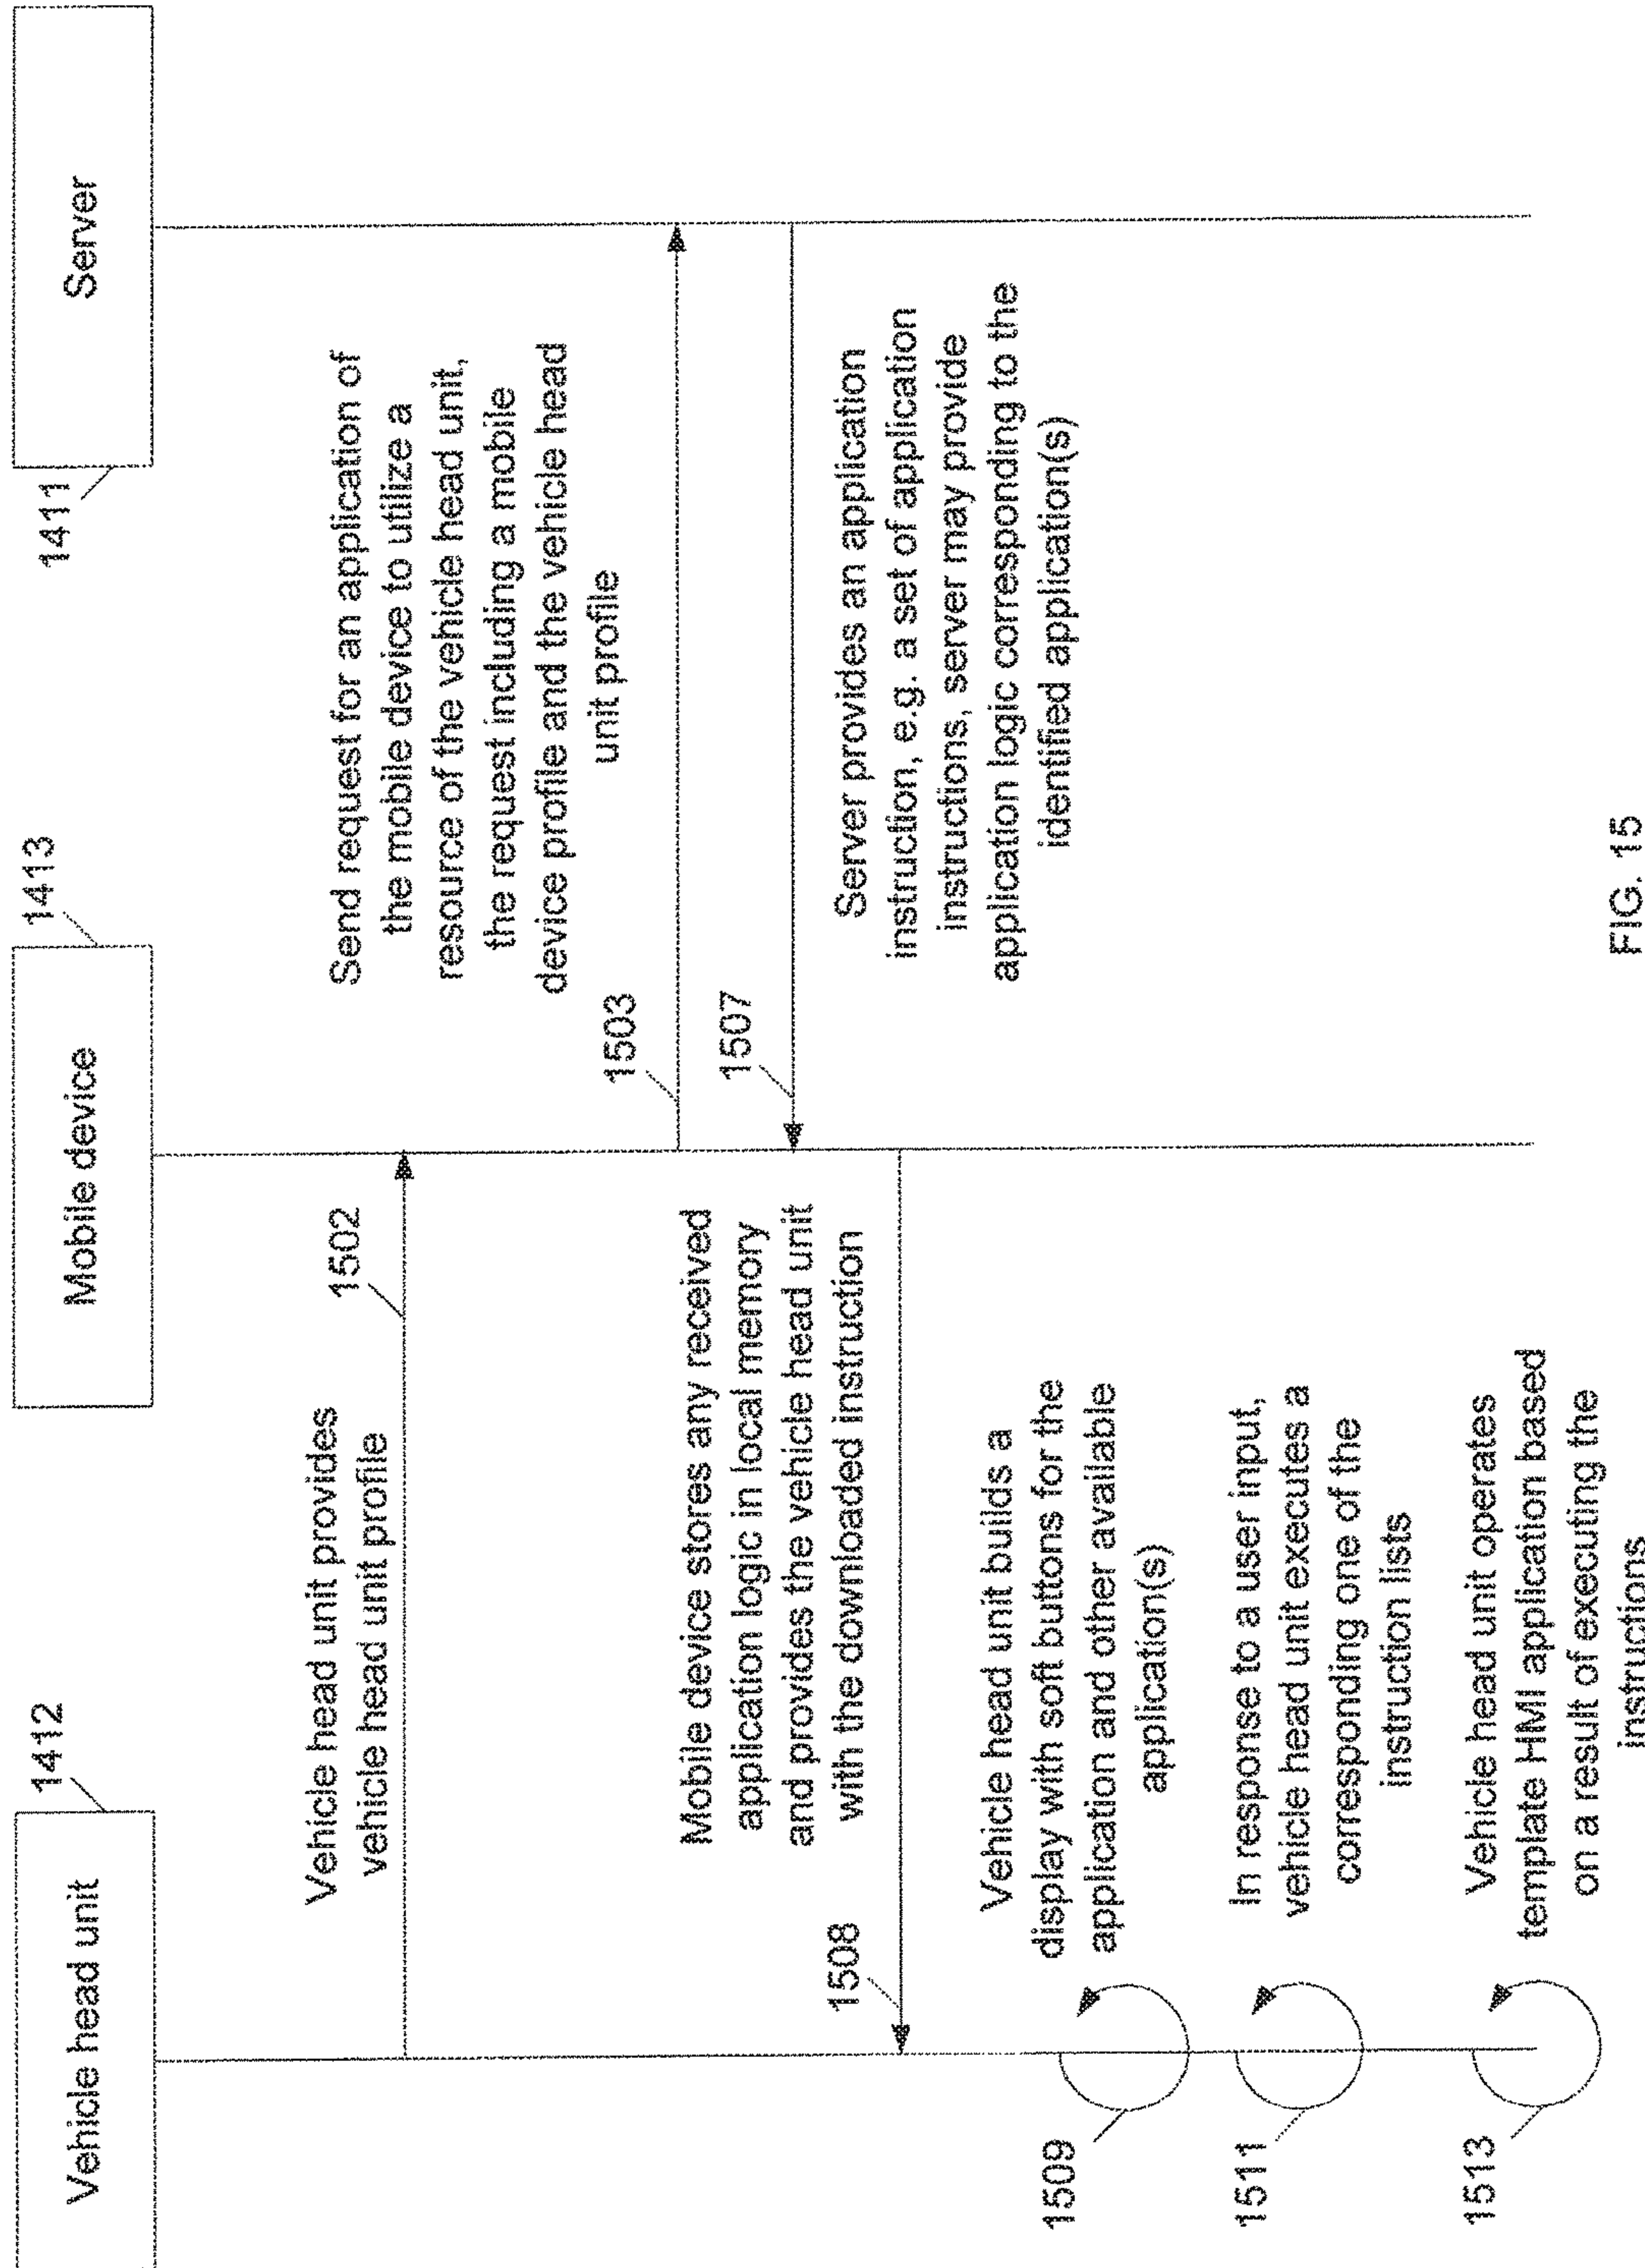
1412

Vehicle head unit

1413

Mobile device

1411

Server

Vehicle head unit provides vehicle head unit profile

1502

Send request for an application of the mobile device to utilize a resource of the vehicle head unit, the request including a mobile device profile and the vehicle head unit profile

1503

Server provides an application instruction, e.g. a set of application instructions, server may provide application logic corresponding to the identified application(s)

1507

Mobile device stores any received application logic in local memory and provides the vehicle head unit with the downloaded instruction

1508

Vehicle head unit builds a display with soft buttons for the application and other available application(s)

1509

In response to a user input, vehicle head unit executes a corresponding one of the instruction lists

1511

Vehicle head unit operates template HMI application based on a result of executing the instructions

1513

FIG. 15